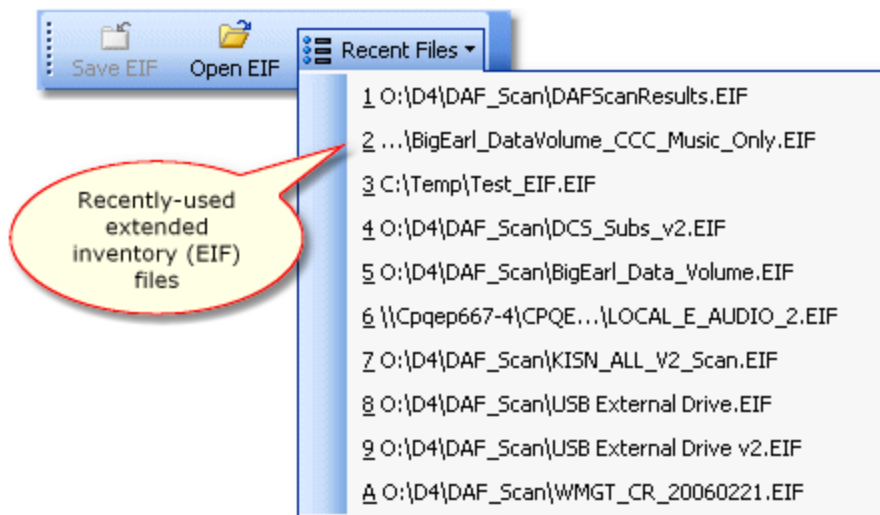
Save EIF Open EIF Recent Files

1 O:\D4\DAF_Scan\DAFScanResults.EIF
2 ...\BigEarl_DataVolume_CCC_Music_Only.EIF
3 C:\Temp\Test_EIF.EIF
4 O:\D4\DAF_Scan\DCS_Subs_v2.EIF
5 O:\D4\DAF_Scan\BigEarl_Data_Volume.EIF
6 \\Cpqep667-4\CPQE...\LOCAL_E_AUDIO_2.EIF
7 O:\D4\DAF_Scan\KISN_ALL_V2_Scan.EIF
8 O:\D4\DAF_Scan\USB External Drive.EIF
9 O:\D4\DAF_Scan\USB External Drive v2.EIF
A O:\D4\DAF_Scan\WMGT_CR_20060221.EIF

Recently-used extended inventory (EIF) files